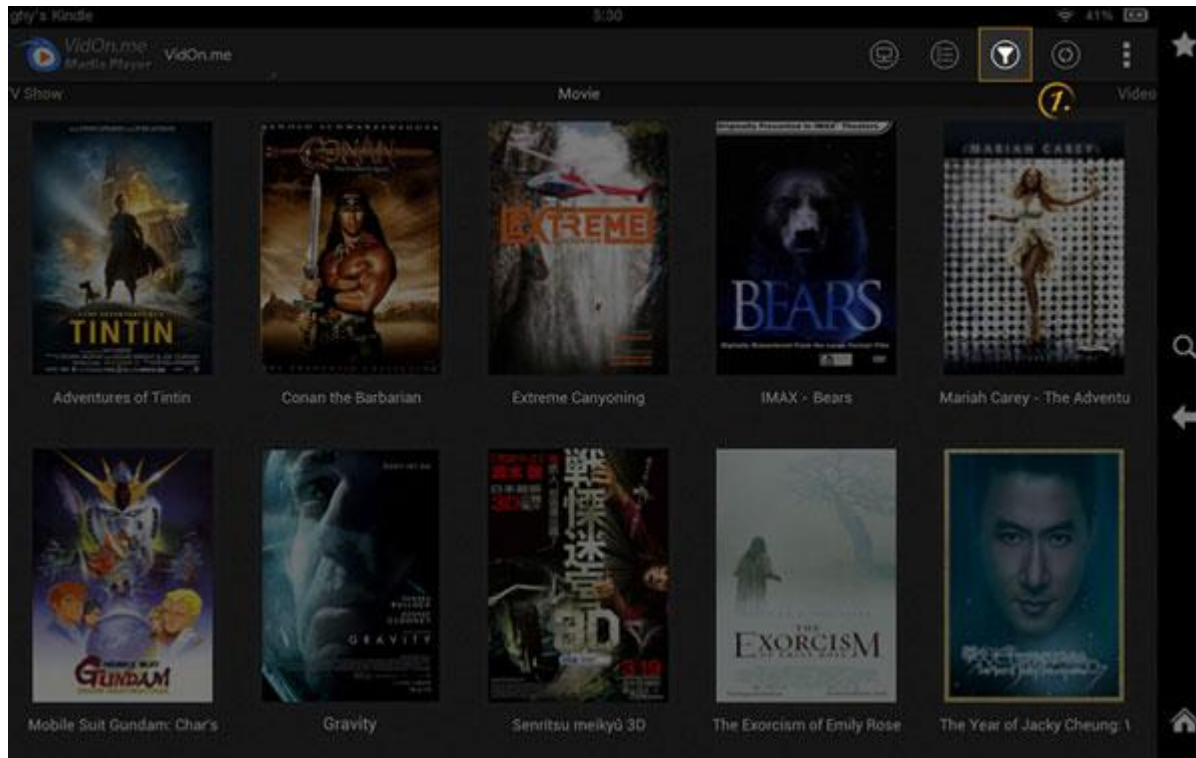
ghy's Kindle 5:30 41%

VidOn.me Media Player VidOn.me

1.

V Show Movie Video

CONAN

EXTREME

BEARS

MARIAH CAREY

TINTIN

Adventures of Tintin

Conan the Barbarian

Extreme Canyoning

IMAX - Bears

Mariah Carey - The Adventu

GUNDAM

GRAVITY

戦慄迷宮 3D

EXORCISM

Mobile Suit Gundam: Char's

Gravity

Senritsu meikyû 3D

The Exorcism of Emily Rose

The Year of Jacky Cheung: 1